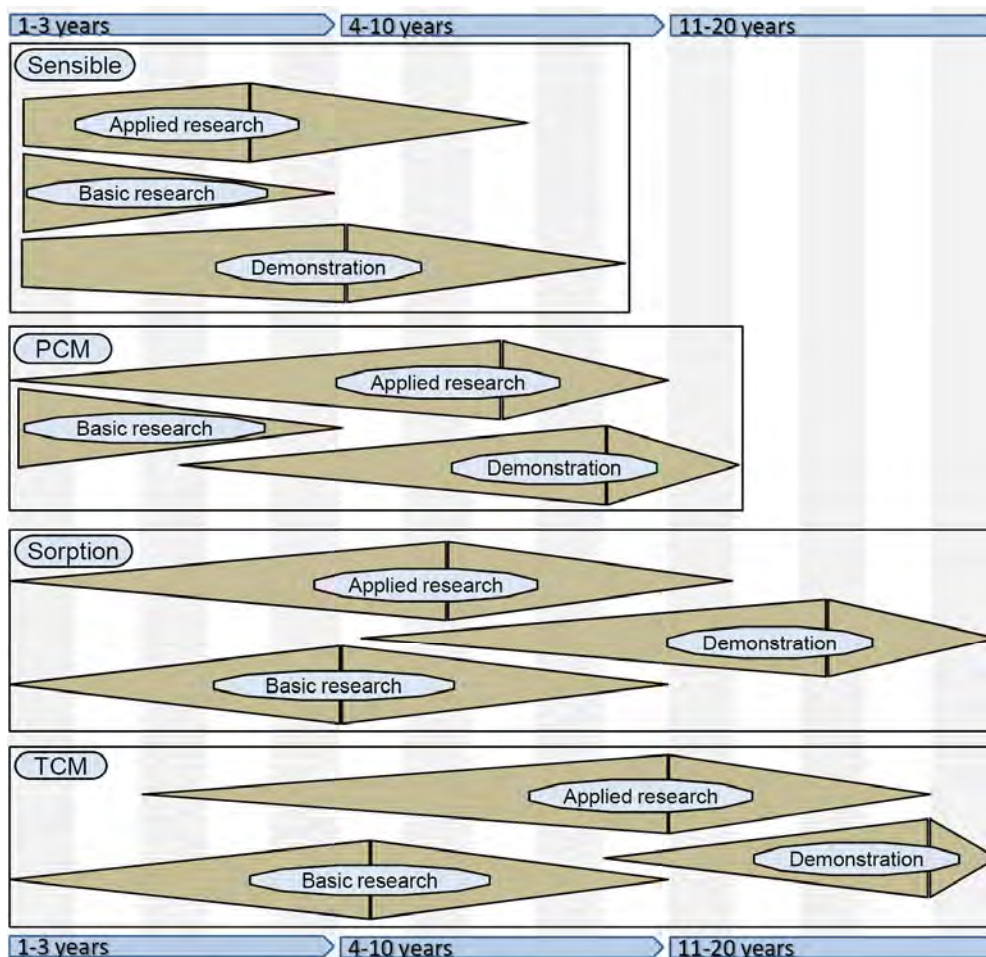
1-3 years
4-10 years
11-20 years

Sensible
Applied research
Basic research
Demonstration

PCM
Applied research
Basic research
Demonstration

Sorption
Applied research
Demonstration
Basic research

TCM
Applied research
Demonstration
Basic research

1-3 years
4-10 years
11-20 years